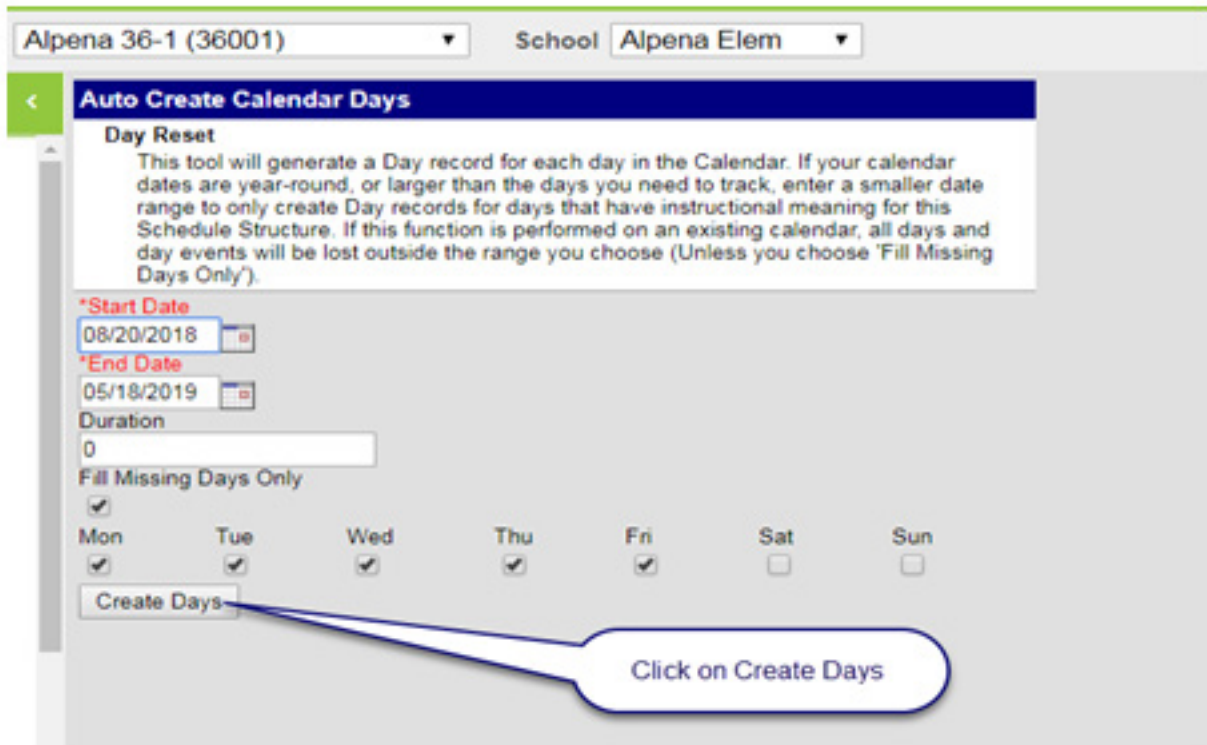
Alpena 36-1 (36001)

School Alpena Elem

<

Auto Create Calendar Days

Day Reset

This tool will generate a Day record for each day in the Calendar. If your calendar dates are year-round, or larger than the days you need to track, enter a smaller date range to only create Day records for days that have instructional meaning for this Schedule Structure. If this function is performed on an existing calendar, all days and day events will be lost outside the range you choose (Unless you choose 'Fill Missing Days Only').

*Start Date
08/20/2018
*End Date
05/18/2019
Duration
0
Fill Missing Days Only

Mon Tue Wed Thu Fri Sat Sun

Create Days

Click on Create Days